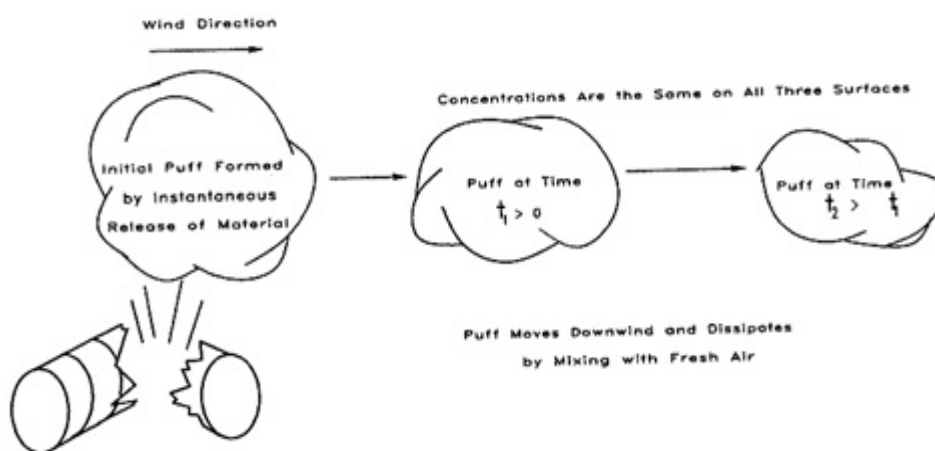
Wind Direction

Initial Puff Formed by Instantaneous Release of Material

Concentrations Are the Same on All Three Surfaces

Puff at Time $t_1 > 0$

Puff at Time $t_2 > t_1$

Puff Moves Downwind and Dissipates by Mixing with Fresh Air